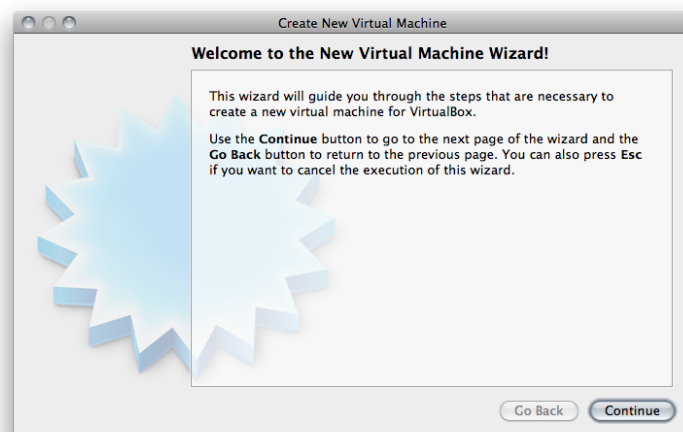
Create New Virtual Machine

Welcome to the New Virtual Machine Wizard!

This wizard will guide you through the steps that are necessary to create a new virtual machine for VirtualBox.

Use the Continue button to go to the next page of the wizard and the Go Back button to return to the previous page. You can also press Esc if you want to cancel the execution of this wizard.

Go Back

Continue